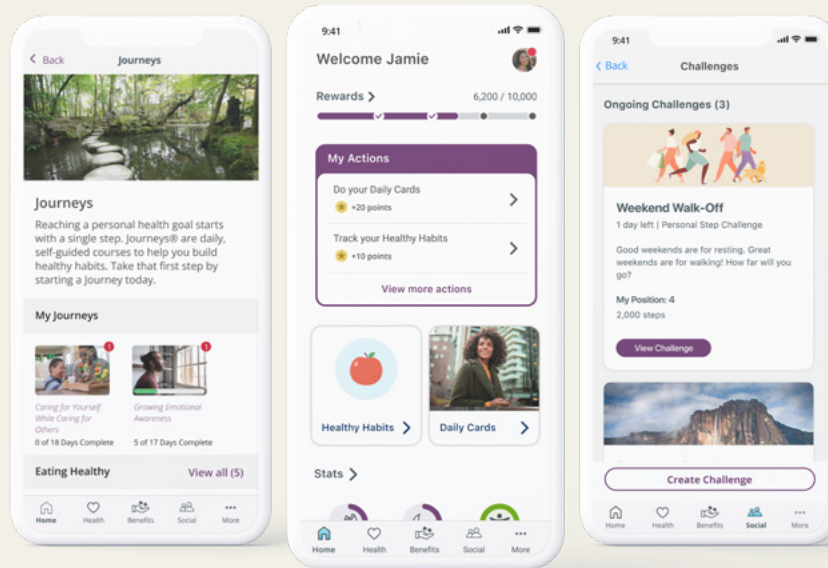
< Back Journeys

Journeys

Reaching a personal health goal starts with a single step. Journeys® are daily, self-guided courses to help you build healthy habits. Take that first step by starting a Journey today.

My Journeys

1

Caring for Yourself While Caring for Others

0 of 18 Days Complete

1

Growing Emotional Awareness

5 of 17 Days Complete

Eating Healthy View all (5)

Home Health Benefits Social More

9:41

Welcome Jamie

Rewards > 6,200 / 10,000

My Actions

Do your Daily Cards

+20 points

Track your Healthy Habits

+10 points

View more actions

Healthy Habits >

Daily Cards >

Stats >

Home Health Benefits Social More

9:41

< Back Challenges

Ongoing Challenges (3)

Weekend Walk-Off

1 day left | Personal Step Challenge

Good weekends are for resting. Great weekends are for walking! How far will you go?

My Position: 4

2,000 steps

View Challenge

Create Challenge

Home Health Benefits Social More